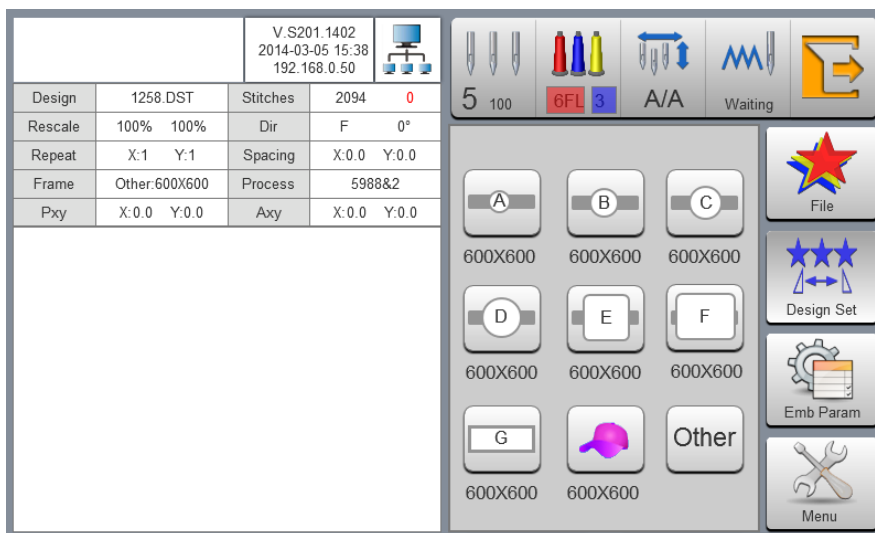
V.S201.1402
2014-03-05 15:38
192.168.0.50

| Design | 1258.DST | Stitches | 2094 0 |
|---|---|---|---|
| Rescale | 100% 100% | Dir | F 0° |
| Repeat | X:1 Y:1 | Spacing | X:0.0 Y:0.0 |
| Frame | Other:600X600 | Process | 5988&2 |
| Pxy | X:0.0 Y:0.0 | Axy | X:0.0 Y:0.0 |

5 100
6FL 3
A/A
Waiting

A
600X600
B
600X600
C
600X600
D
600X600
E
600X600
F
600X600
G
600X600
600X600
Other

File
Design Set
Emb Param
Menu